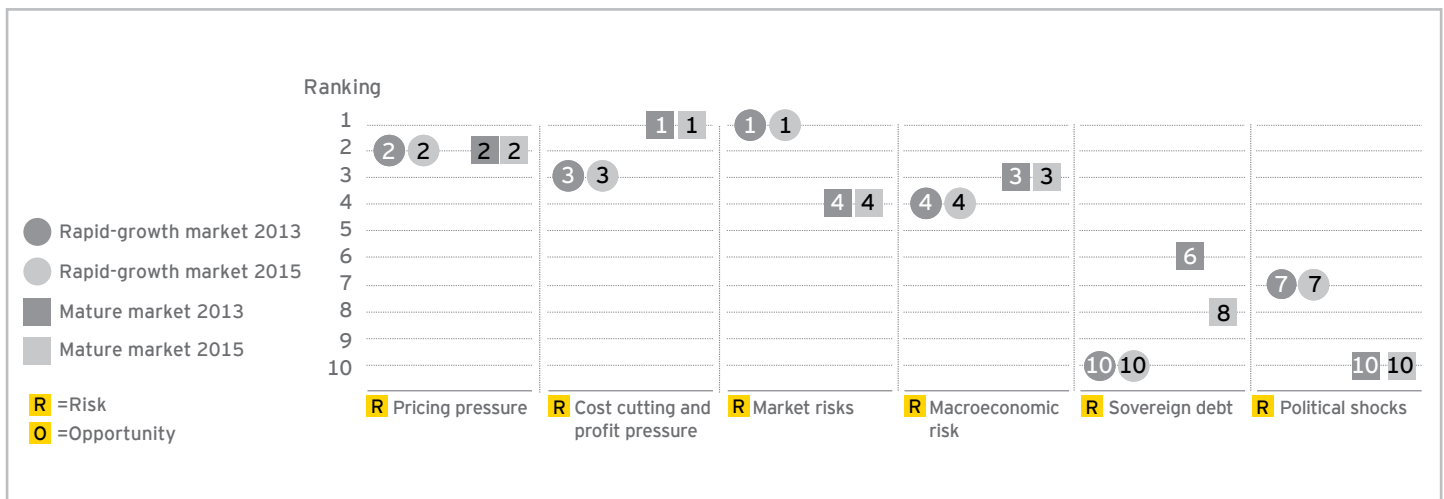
Ranking

1
2
3
4
5
6
7
8
9
10

Rapid-growth market 2013
Rapid-growth market 2015
Mature market 2013
Mature market 2015

R =Risk
O =Opportunity

2 2 2 2
R Pricing pressure

1 1 3 3
R Cost cutting and profit pressure

1 1 4 4
R Market risks

3 3 4 4
R Macroeconomic risk

6 8 10 10
R Sovereign debt

7 7 10 10
R Political shocks